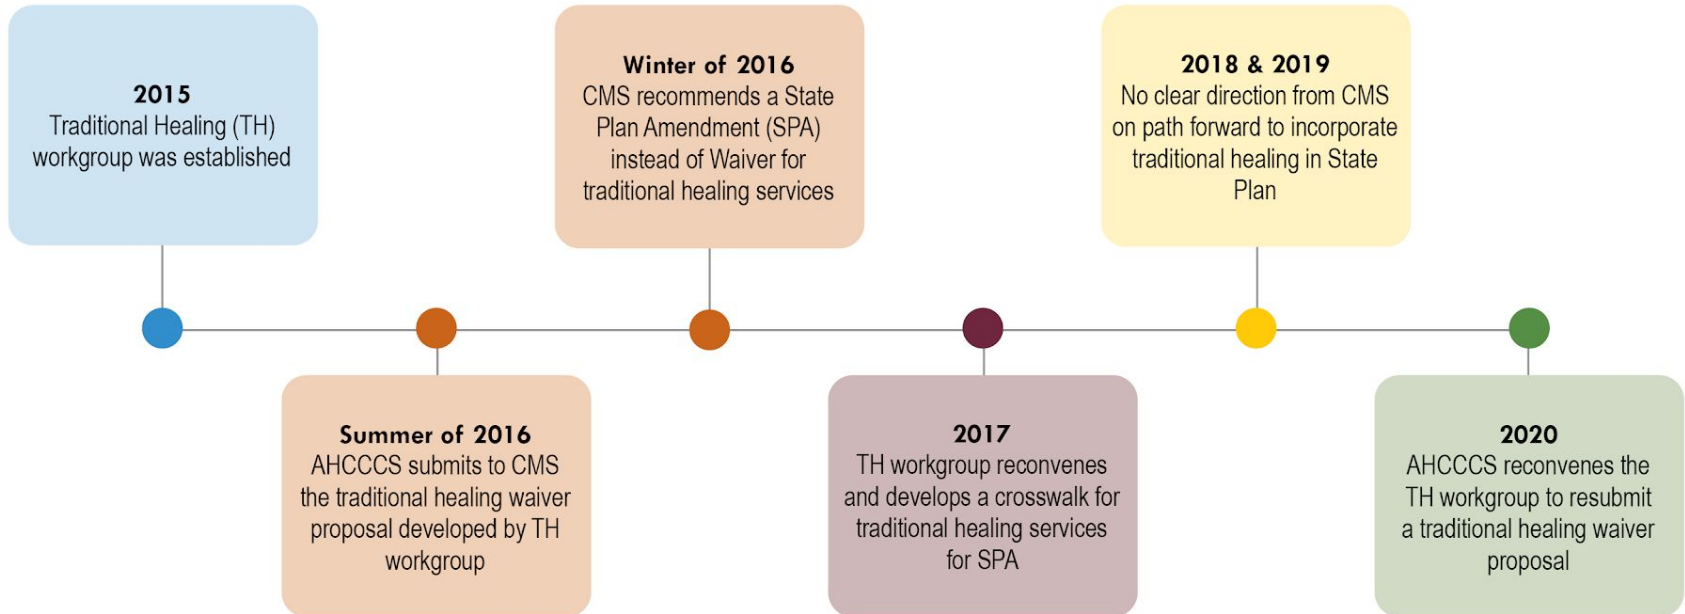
2015
Traditional Healing (TH) workgroup was established

Summer of 2016
AHCCCS submits to CMS the traditional healing waiver proposal developed by TH workgroup

Winter of 2016
CMS recommends a State Plan Amendment (SPA) instead of Waiver for traditional healing services

2017
TH workgroup reconvenes and develops a crosswalk for traditional healing services for SPA

2018 & 2019
No clear direction from CMS on path forward to incorporate traditional healing in State Plan

2020
AHCCCS reconvenes the TH workgroup to resubmit a traditional healing waiver proposal